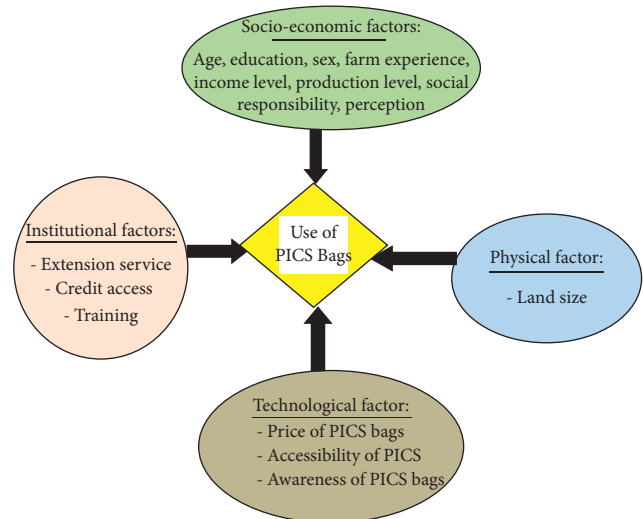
Socio-economic factors:
Age, education, sex, farm experience, income level, production level, social responsibility, perception

Institutional factors:
- Extension service
- Credit access
- Training

Use of PICS Bags

Physical factor:
- Land size

Technological factor:
- Price of PICS bags
- Accessibility of PICS
- Awareness of PICS bags